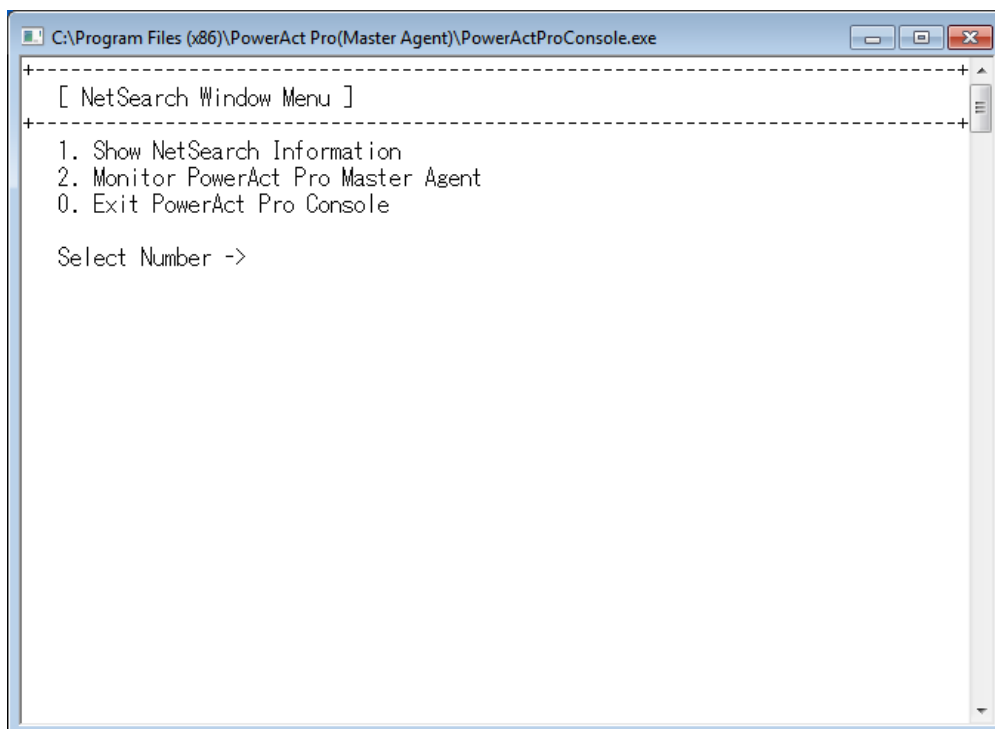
C:\Program Files (x86)\PowerAct Pro(Master Agent)\PowerActProConsole.exe

+----------------------------------------------------------------------------------+
[ NetSearch Window Menu ]
+----------------------------------------------------------------------------------+
1. Show NetSearch Information
2. Monitor PowerAct Pro Master Agent
0. Exit PowerAct Pro Console

Select Number ->